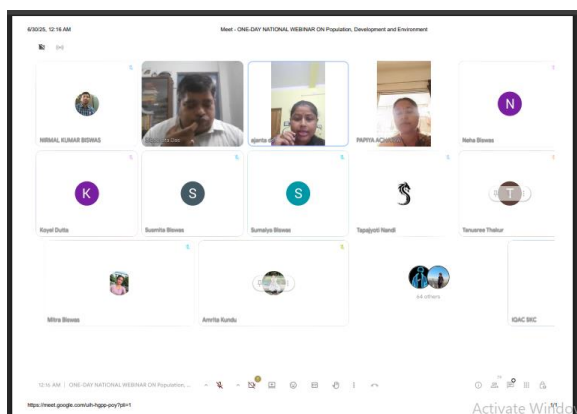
6/30/25, 12:16 AM

Meet - ONE-DAY NATIONAL WEBINAR ON Population, Development and Environment

NIRMAL KUMAR BISWAS

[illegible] Das

ajanta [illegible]

PAPIYA ACHA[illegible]

N

Neha Biswas

K

Koyel Dutta

S

Susmita Biswas

S

Sumaiya Biswas

Tapajyoti Nandi

T

Tanusree Thakur

Mitra Biswas

Amrita Kundu

+4 others

IQAC BKC

12:16 AM | ONE-DAY NATIONAL WEBINAR ON Population, ...

https://meet.google.com/uih-hgpp-poy?pli=1

Activate Windo